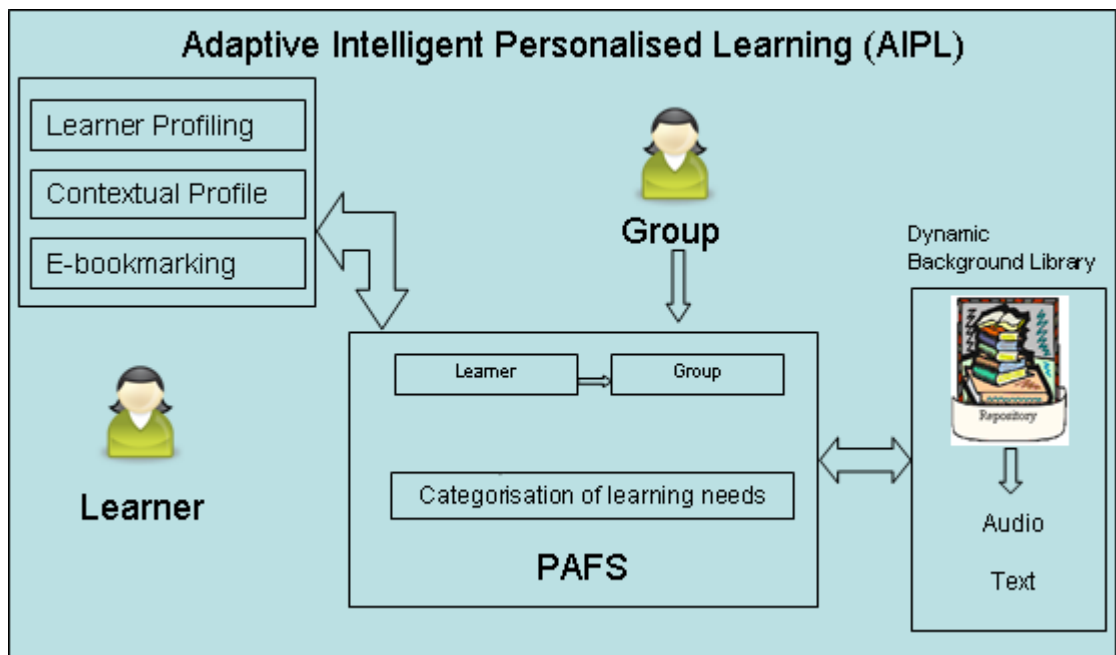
Adaptive Intelligent Personalised Learning (AIPL)

Learner Profiling

Contextual Profile

E-bookmarking

Group

Dynamic Background Library

Learner

Group

Repository

Categorisation of learning needs

Learner

PAFS

Audio

Text